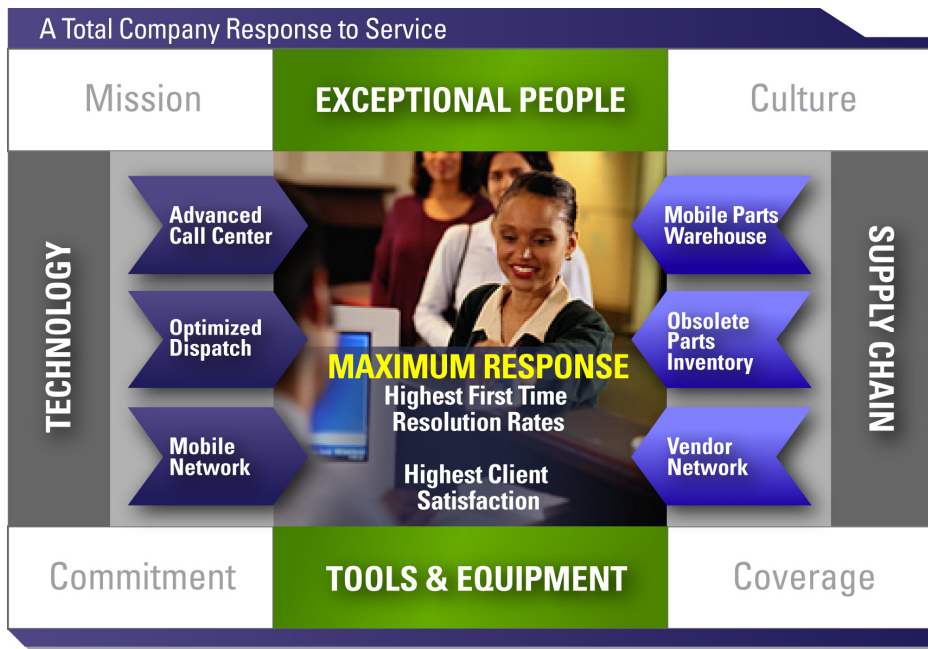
A Total Company Response to Service

Mission

EXCEPTIONAL PEOPLE

Culture

TECHNOLOGY

Advanced Call Center

Optimized Dispatch

Mobile Network

MAXIMUM RESPONSE

Highest First Time Resolution Rates

Highest Client Satisfaction

Mobile Parts Warehouse

Obsolete Parts Inventory

Vendor Network

SUPPLY CHAIN

Commitment

TOOLS & EQUIPMENT

Coverage